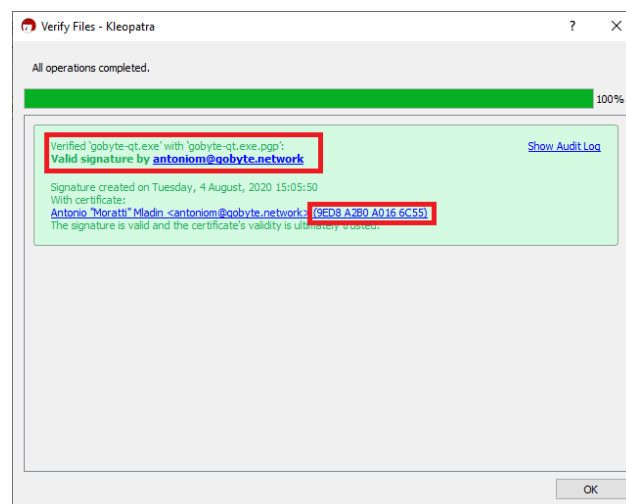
Verify Files - Kleopatra

?

All operations completed.

100%

Verified 'gobyte-qt.exe' with 'gobyte-qt.exe.pgp':
Valid signature by antoniom@gobyte.network

Show Audit Log

Signature created on Tuesday, 4 August, 2020 15:05:50
With certificate:
Antonio "Moratti" Mladin <antoniom@gobyte.network> (9ED8 A2B0 A016 6C55)
The signature is valid and the certificate's validity is ultimately trusted.

OK